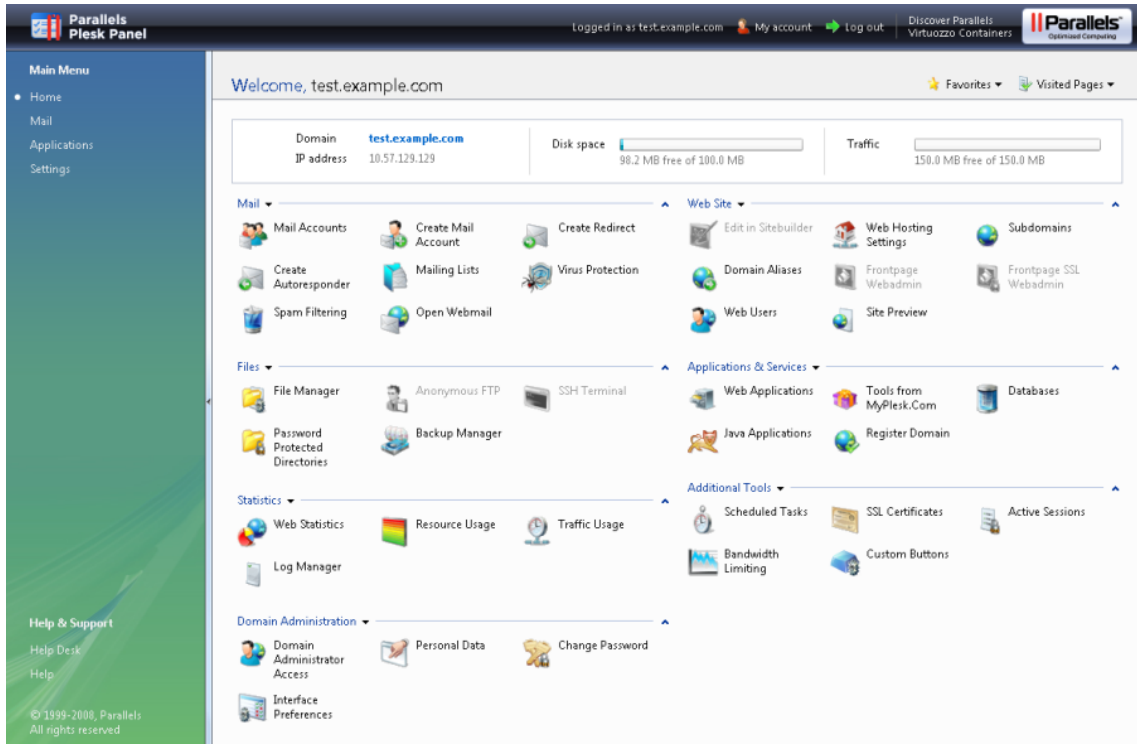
Parallels Plesk Panel

Logged in as test.example.com My account Log out Discover Parallels Virtuozzo Containers Parallels Optimized Computing

Main Menu
• Home
Mail
Applications
Settings

Welcome, test.example.com

Favorites ▾ Visited Pages ▾

| Domain | test.example.com | Disk space | 98.2 MB free of 100.0 MB | Traffic | 150.0 MB free of 150.0 MB |
|---|---|---|---|---|---|
| IP address | 10.57.129.129 | | | | |

Mail ▾
Mail Accounts
Create Mail Account
Create Redirect
Create Autoresponder
Mailing Lists
Virus Protection
Spam Filtering
Open Webmail

Files ▾
File Manager
Anonymous FTP
SSH Terminal
Password Protected Directories
Backup Manager

Statistics ▾
Web Statistics
Resource Usage
Traffic Usage
Log Manager

Domain Administration ▾
Domain Administrator Access
Personal Data
Change Password
Interface Preferences

Web Site ▾
Edit in Sitebuilder
Web Hosting Settings
Subdomains
Domain Aliases
Frontpage Webadmin
Frontpage SSL Webadmin
Web Users
Site Preview

Applications & Services ▾
Web Applications
Tools from MyPlesk.Com
Databases
Java Applications
Register Domain

Additional Tools ▾
Scheduled Tasks
SSL Certificates
Active Sessions
Bandwidth Limiting
Custom Buttons

Help & Support
Help Desk
Help

© 1999-2008, Parallels
All rights reserved